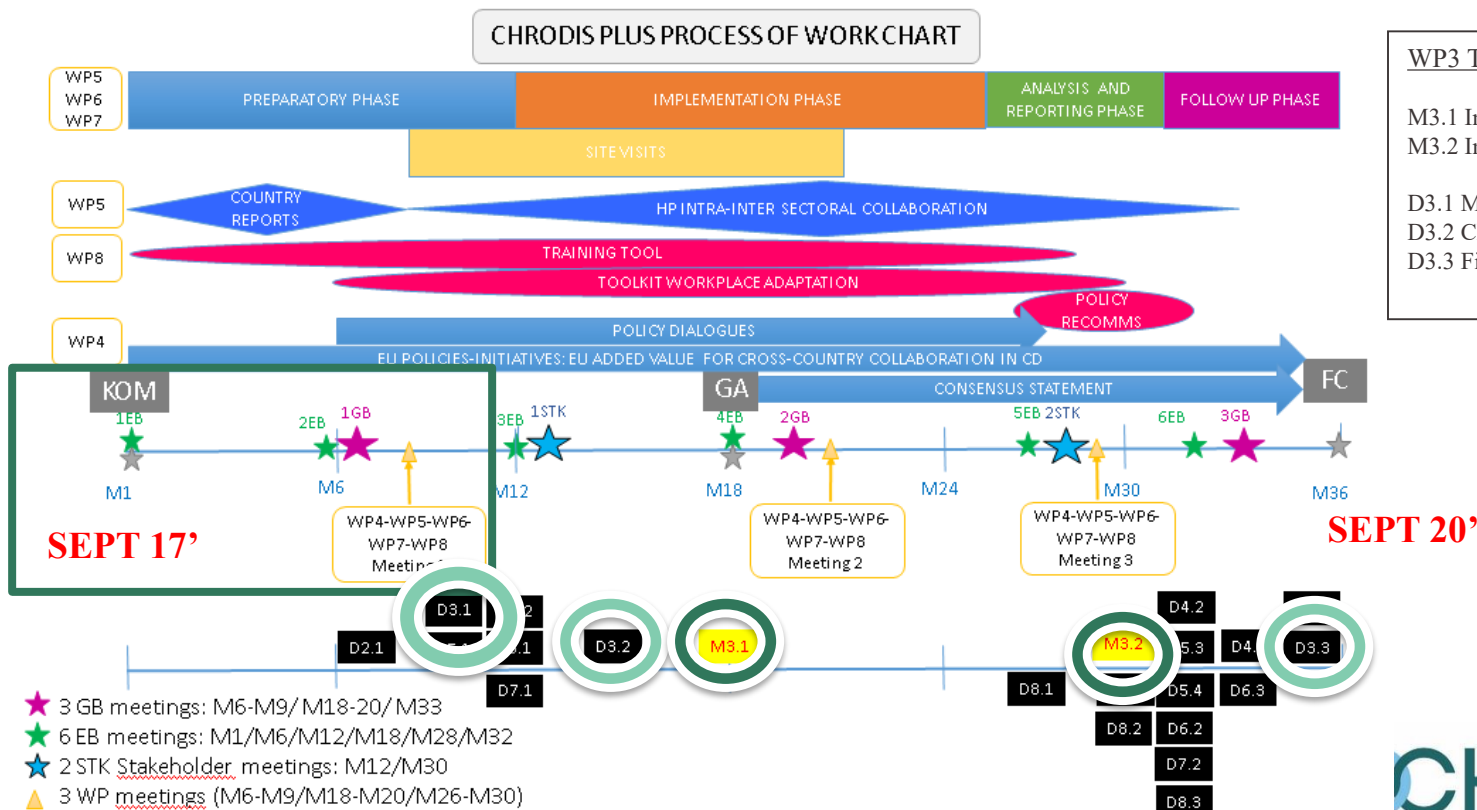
CHRODIS PLUS PROCESS OF WORKCHART

WP5
WP6
WP7

PREPARATORY PHASE

IMPLEMENTATION PHASE

ANALYSIS AND REPORTING PHASE

FOLLOW UP PHASE

SITE VISITS

WP5

COUNTRY REPORTS

HP INTRA-INTER SECTORAL COLLABORATION

WP8

TRAINING TOOL

TOOLKIT WORKPLACE ADAPTATION

POLICY RECOMMS

WP4

POLICY DIALOGUES

EU POLICIES-INITIATIVES: EU ADDED VALUE FOR CROSS-COUNTRY COLLABORATION IN CD

KOM

GA

CONSENSUS STATEMENT

FC

1EB

2EB

1GB

3EB

1STK

4EB

2GB

5EB

2STK

6EB

3GB

M1

M6

M12

M18

M24

M30

M36

SEPT 17'

WP4-WP5-WP6-WP7-WP8 Meeting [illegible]

WP4-WP5-WP6-WP7-WP8 Meeting 2

WP4-WP5-WP6-WP7-WP8 Meeting 3

SEPT 20'

D2.1

D3.1

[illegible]2

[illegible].1

D7.1

D3.2

M3.1

D4.2

M3.2

D5.3

D4.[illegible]

D3.3

D8.1

D5.4

D6.3

D8.2

D6.2

D7.2

D8.3

3 GB meetings: M6-M9/ M18-20/ M33

6 EB meetings: M1/M6/M12/M18/M28/M32

2 STK Stakeholder meetings: M12/M30

3 WP meetings (M6-M9/M18-M20/M26-M30)

WP3 T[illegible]

M3.1 I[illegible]

M3.2 I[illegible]

D3.1 M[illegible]

D3.2 C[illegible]

D3.3 F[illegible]

Ch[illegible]